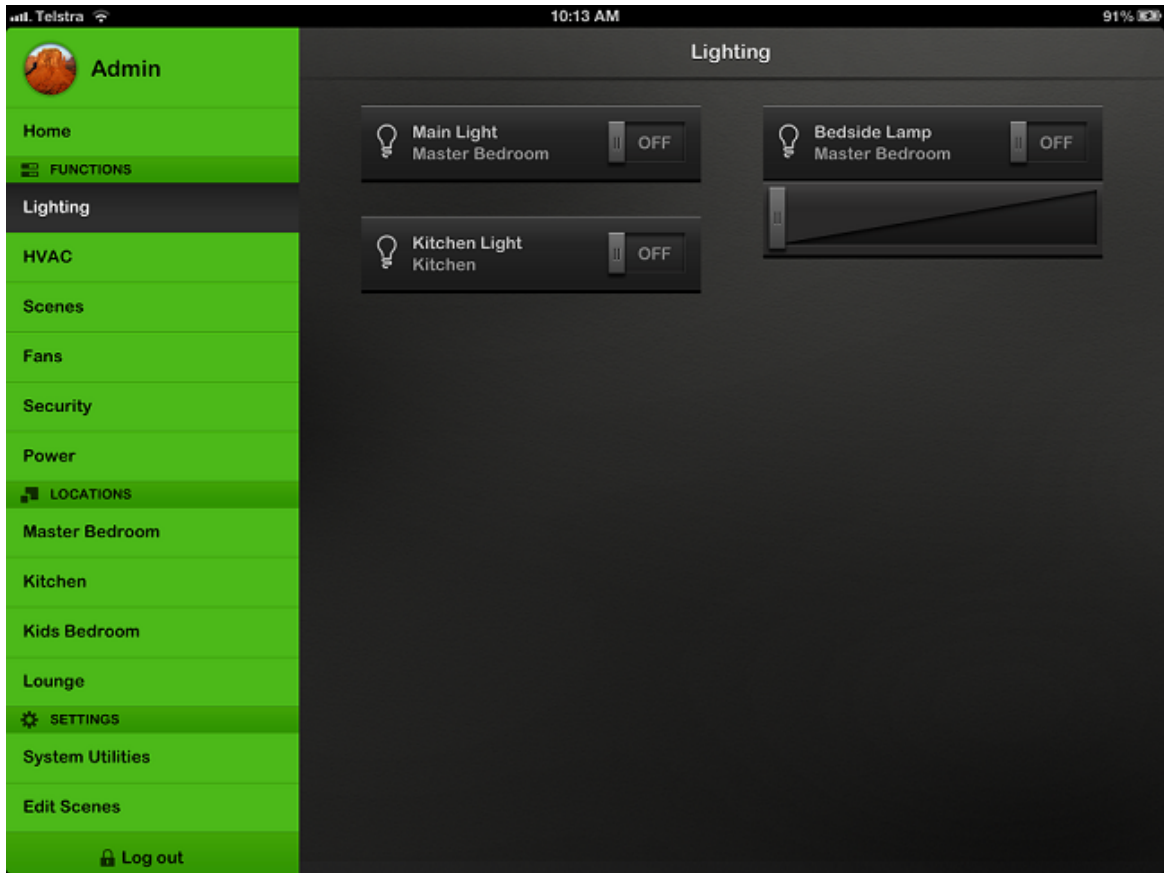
Telstra
10:13 AM
91%

Admin

Home

FUNCTIONS

Lighting

HVAC

Scenes

Fans

Security

Power

LOCATIONS

Master Bedroom

Kitchen

Kids Bedroom

Lounge

SETTINGS

System Utilities

Edit Scenes

Log out

Lighting

Main Light
Master Bedroom
OFF

Bedside Lamp
Master Bedroom
OFF

Kitchen Light
Kitchen
OFF